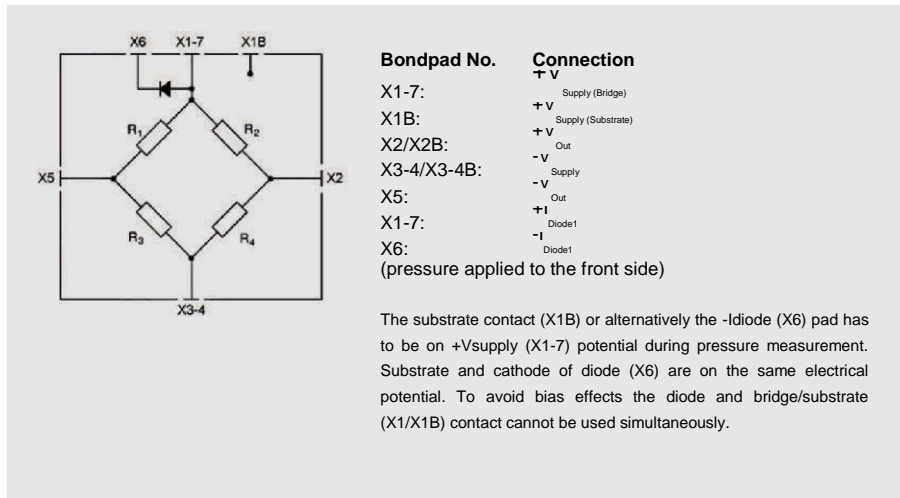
X6 X1-7 X1B

R$_1$ R$_2$

X5 X2

R$_3$ R$_4$

X3-4

| Bondpad No. | Connection |
|---|---|
| X1-7: | $+V_{\text{Supply (Bridge)}}$ |
| X1B: | $+V_{\text{Supply (Substrate)}}$ |
| X2/X2B: | $+V_{\text{Out}}$ |
| X3-4/X3-4B: | $-V_{\text{Supply}}$ |
| X5: | $-V_{\text{Out}}$ |
| X1-7: | $+I_{\text{Diode1}}$ |
| X6: | $-I_{\text{Diode1}}$ |

(pressure applied to the front side)

The substrate contact (X1B) or alternatively the -Idiode (X6) pad has to be on +Vsupply (X1-7) potential during pressure measurement. Substrate and cathode of diode (X6) are on the same electrical potential. To avoid bias effects the diode and bridge/substrate (X1/X1B) contact cannot be used simultaneously.